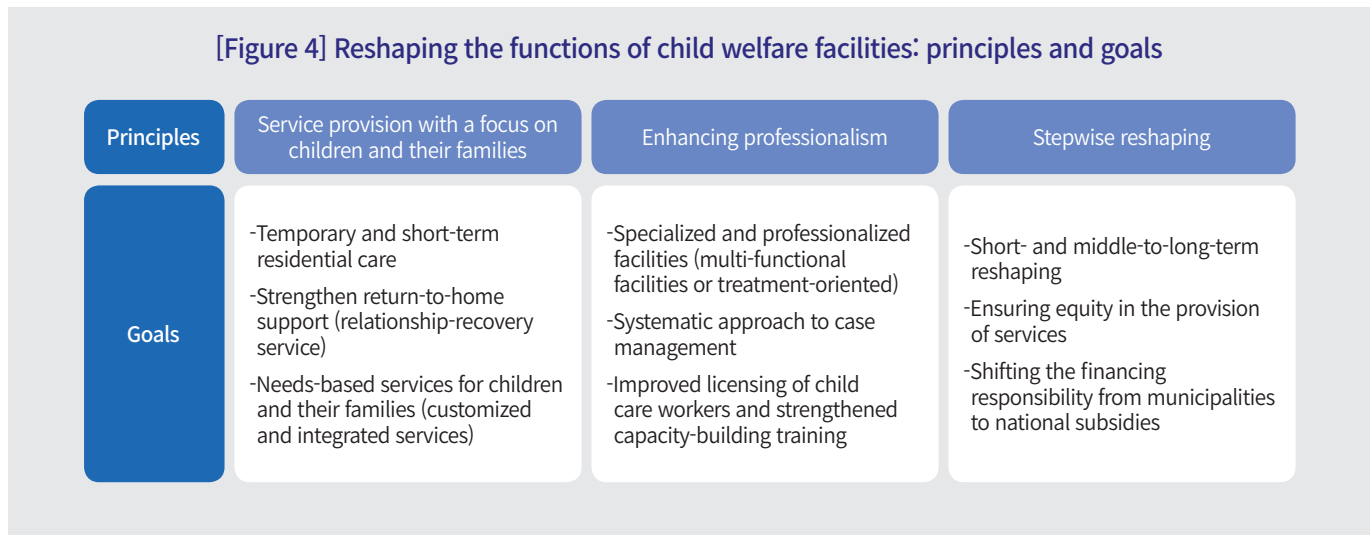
[Figure 4] Reshaping the functions of child welfare facilities: principles and goals

| Principles | Service provision with a focus on children and their families | Enhancing professionalism | Stepwise reshaping |
|---|---|---|---|
| Goals | -Temporary and short-term residential care<br>-Strengthen return-to-home support (relationship-recovery service)<br>-Needs-based services for children and their families (customized and integrated services) | -Specialized and professionalized facilities (multi-functional facilities or treatment-oriented)<br>-Systematic approach to case management<br>-Improved licensing of child care workers and strengthened capacity-building training | -Short- and middle-to-long-term reshaping<br>-Ensuring equity in the provision of services<br>-Shifting the financing responsibility from municipalities to national subsidies |